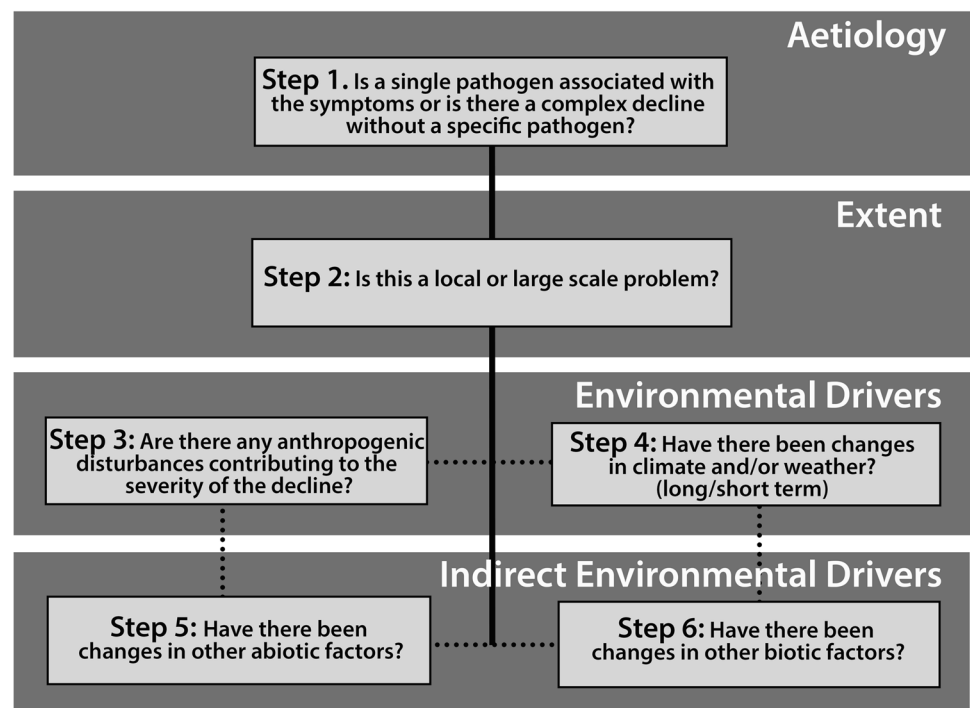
Aetiology

Step 1. Is a single pathogen associated with the symptoms or is there a complex decline without a specific pathogen?

Extent

Step 2: Is this a local or large scale problem?

Environmental Drivers

Step 3: Are there any anthropogenic disturbances contributing to the severity of the decline?

Step 4: Have there been changes in climate and/or weather? (long/short term)

Indirect Environmental Drivers

Step 5: Have there been changes in other abiotic factors?

Step 6: Have there been changes in other biotic factors?